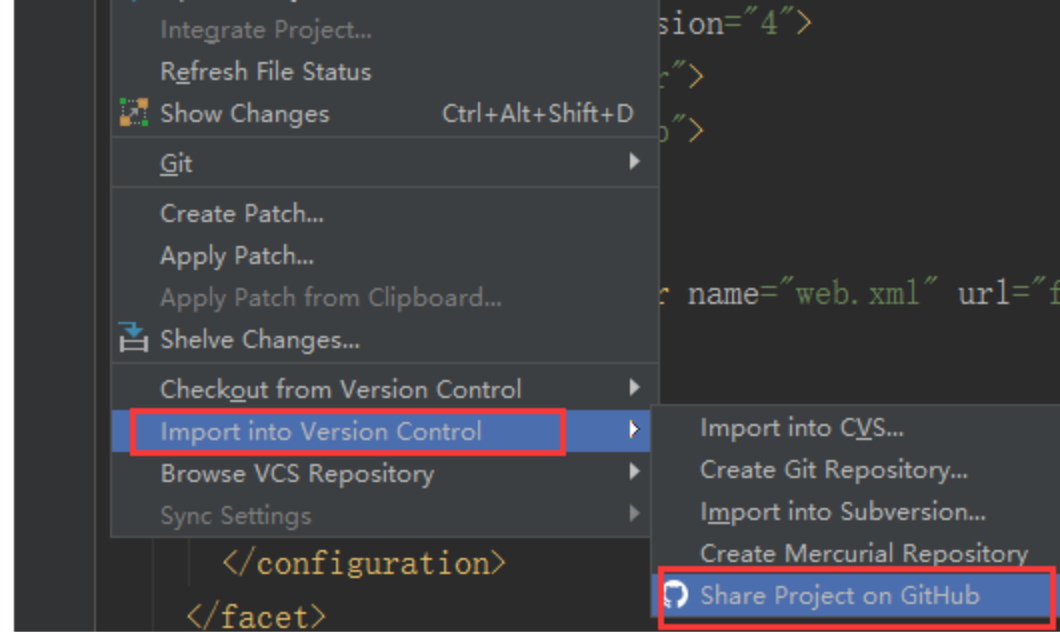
Integrate Project...
Refresh File Status
Show Changes Ctrl+Alt+Shift+D
Git
Create Patch...
Apply Patch...
Apply Patch from Clipboard...
Shelve Changes...
Checkout from Version Control
Import into Version Control
Browse VCS Repository
Sync Settings

Import into CVS...
Create Git Repository...
Import into Subversion...
Create Mercurial Repository
Share Project on GitHub

sion="4">
c">
o">
r name="web.xml" url="f
</configuration>
</facet>